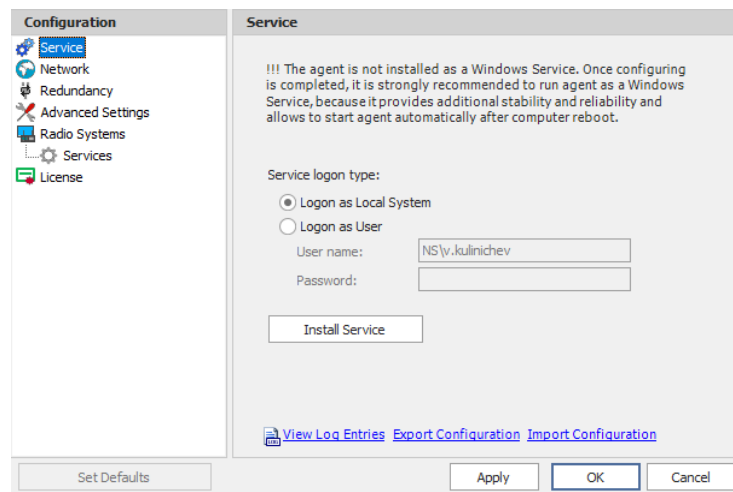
Configuration
Service
Network
Redundancy
Advanced Settings
Radio Systems
Services
License

Service

!!! The agent is not installed as a Windows Service. Once configuring is completed, it is strongly recommended to run agent as a Windows Service, because it provides additional stability and reliability and allows to start agent automatically after computer reboot.

Service logon type:
Logon as Local System
Logon as User
User name: NS\v.kulinichev
Password:

Install Service

View Log Entries Export Configuration Import Configuration

Set Defaults
Apply
OK
Cancel